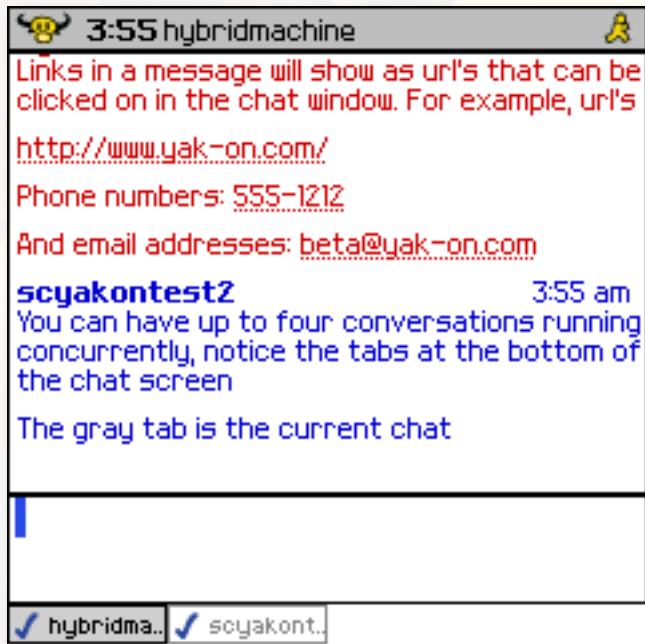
3:55 hybridmachine

Links in a message will show as url's that can be clicked on in the chat window. For example, url's

http://www.yak-on.com/

Phone numbers: 555-1212

And email addresses: beta@yak-on.com

scyakontest2 3:55 am
You can have up to four conversations running concurrently, notice the tabs at the bottom of the chat screen

The gray tab is the current chat

hybridma.. scyakont..